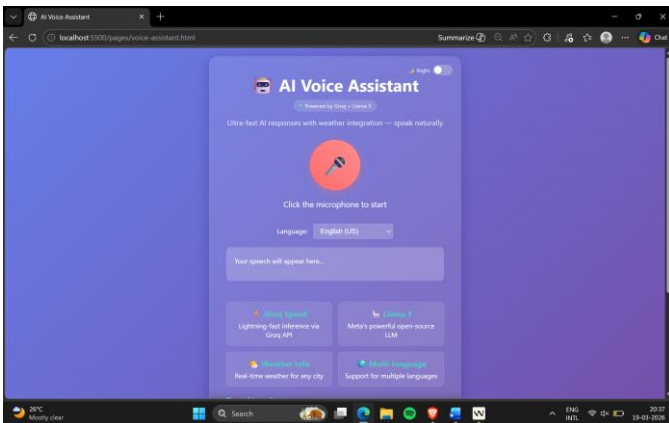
AI Voice Assistant

localhost:5500/pages/voice-assistant.html

Summarize

Chat

Night

AI Voice Assistant

Powered by Groq + Llama 3

Ultra-fast AI responses with weather integration — speak naturally

Click the microphone to start

Language: English (US)

Your speech will appear here...

Groq Speed
Lightning-fast inference via Groq API

Llama 3
Meta's powerful open-source LLM

Weather Info
Real-time weather for any city

Multi-language
Support for multiple languages

26°C
Mostly clear

Search

ENG
INTL

20:37
19-03-2026